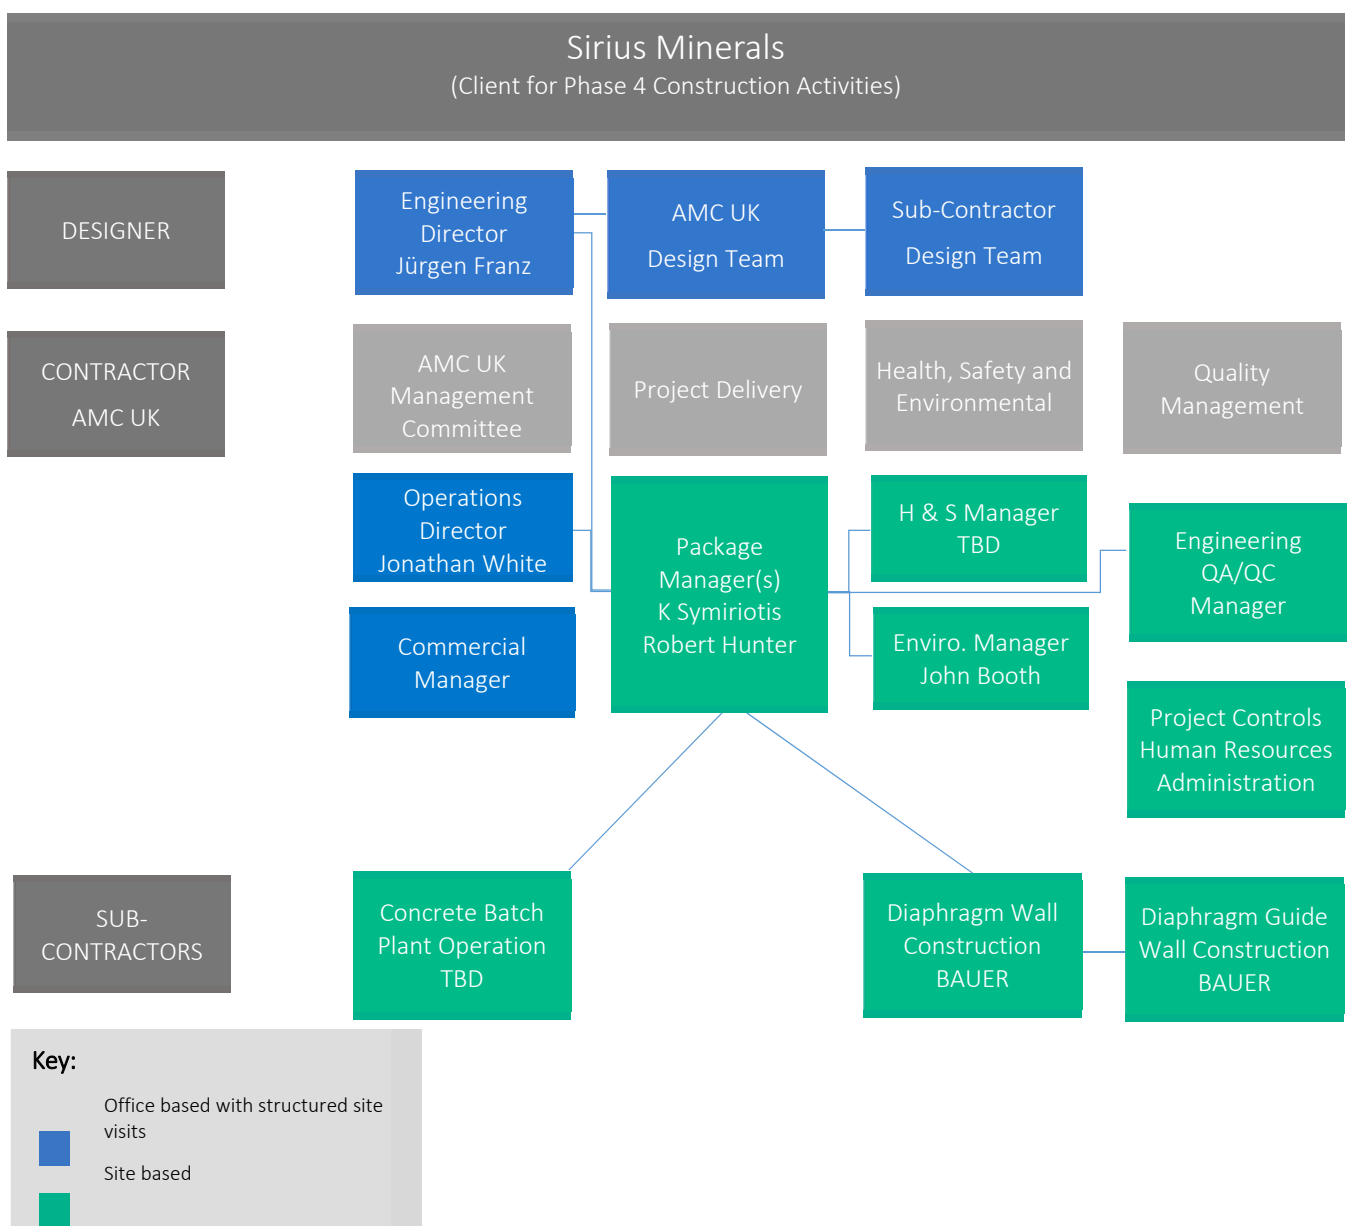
Sirius Minerals
(Client for Phase 4 Construction Activities)

DESIGNER

Engineering Director Jürgen Franz

AMC UK

Design Team

Sub-Contractor

Design Team

CONTRACTOR

AMC UK

AMC UK Management Committee

Project Delivery

Health, Safety and Environmental

Quality Management

Operations Director Jonathan White

Package Manager(s) K Symiriotis Robert Hunter

H & S Manager TBD

Engineering QA/QC Manager

Commercial Manager

Enviro. Manager John Booth

Project Controls Human Resources Administration

SUB-CONTRACTORS

Concrete Batch Plant Operation TBD

Diaphragm Wall Construction BAUER

Diaphragm Guide Wall Construction BAUER

Key:

Office based with structured site visits

Site based